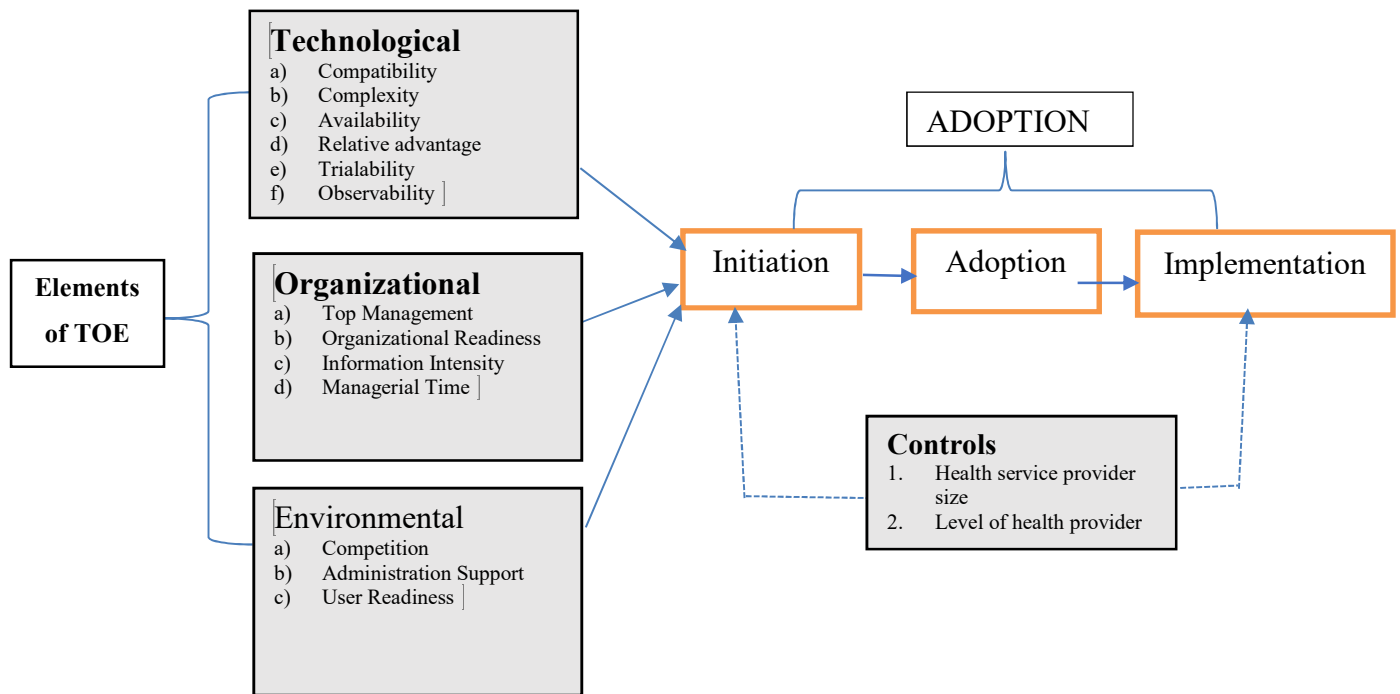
Elements of TOE

Technological
a) Compatibility
b) Complexity
c) Availability
d) Relative advantage
e) Trialability
f) Observability

Organizational
a) Top Management
b) Organizational Readiness
c) Information Intensity
d) Managerial Time

Environmental
a) Competition
b) Administration Support
c) User Readiness

ADOPTION

Initiation

Adoption

Implementation

Controls
1. Health service provider size
2. Level of health provider